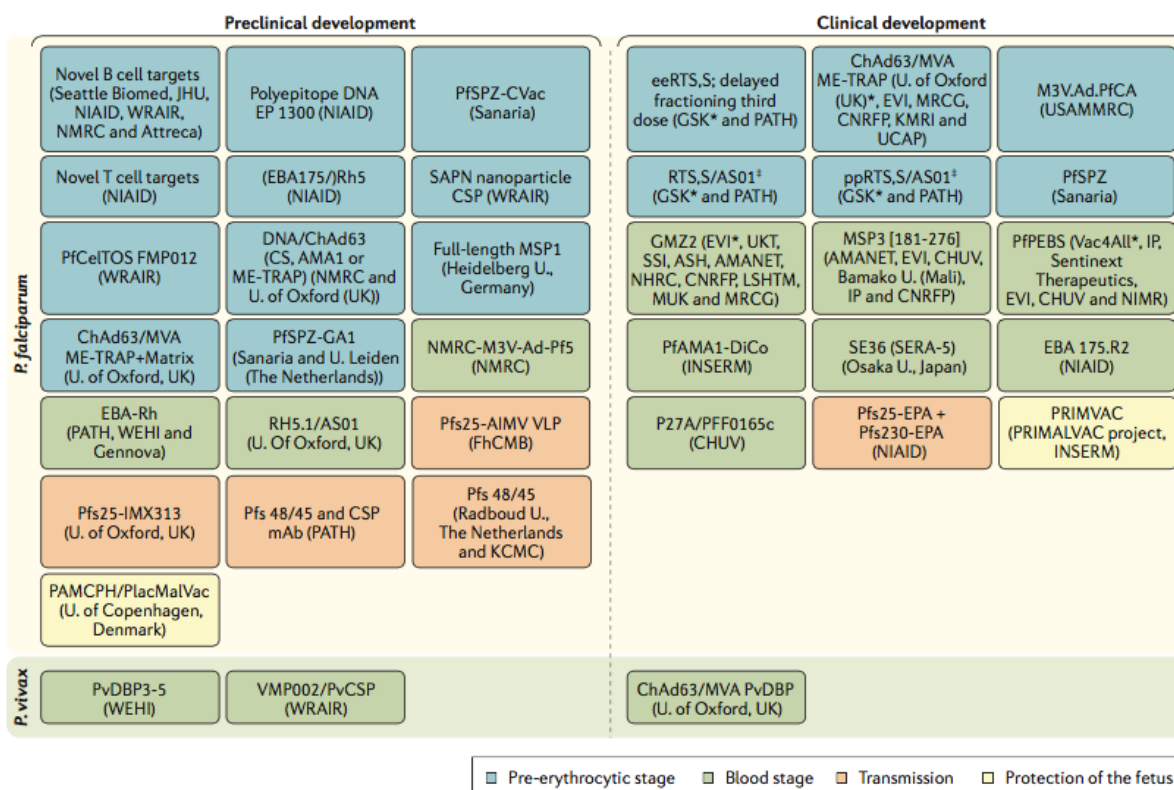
Preclinical development

Clinical development

P. falciparum

Novel B cell targets (Seattle Biomed, JHU, NIAID, WRAIR, NMRC and Attreca)

Polyepitope DNA EP 1300 (NIAID)

PfSPZ-CVac (Sanaria)

Novel T cell targets (NIAID)

(EBA175/)Rh5 (NIAID)

SAPN nanoparticle CSP (WRAIR)

PfCelTOS FMP012 (WRAIR)

DNA/ChAd63 (CS, AMA1 or ME-TRAP) (NMRC and U. of Oxford (UK))

Full-length MSP1 (Heidelberg U., Germany)

ChAd63/MVA ME-TRAP+Matrix (U. of Oxford, UK)

PfSPZ-GA1 (Sanaria and U. Leiden (The Netherlands))

NMRC-M3V-Ad-Pf5 (NMRC)

EBA-Rh (PATH, WEHI and Gennova)

RH5.1/AS01 (U. Of Oxford, UK)

Pfs25-AIMV VLP (FhCMB)

Pfs25-IMX313 (U. of Oxford, UK)

Pfs 48/45 and CSP mAb (PATH)

Pfs 48/45 (Radboud U., The Netherlands and KCMC)

PAMCPH/PlacMalVac (U. of Copenhagen, Denmark)

eeRTS,S; delayed fractioning third dose (GSK* and PATH)

ChAd63/MVA ME-TRAP (U. of Oxford (UK)*, EVI, MRCG, CNRFP, KMRI and UCAP)

M3V.Ad.PfCA (USAMMRC)

RTS,S/AS01‡ (GSK* and PATH)

ppRTS,S/AS01‡ (GSK* and PATH)

PfSPZ (Sanaria)

GMZ2 (EVI*, UKT, SSI, ASH, AMANET, NHRC, CNRFP, LSHTM, MUK and MRCG)

MSP3 [181-276] (AMANET, EVI, CHUV, Bamako U. (Mali), IP and CNRFP)

PfPEBS (Vac4All*, IP, Sentinext Therapeutics, EVI, CHUV and NIMR)

PfAMA1-DiCo (INSERM)

SE36 (SERA-5) (Osaka U., Japan)

EBA 175.R2 (NIAID)

P27A/PFF0165c (CHUV)

Pfs25-EPA + Pfs230-EPA (NIAID)

PRIMVAC (PRIMALVAC project, INSERM)

P. vivax

PvDBP3-5 (WEHI)

VMP002/PvCSP (WRAIR)

ChAd63/MVA PvDBP (U. of Oxford, UK)

Pre-erythrocytic stage   Blood stage   Transmission   Protection of the fetus